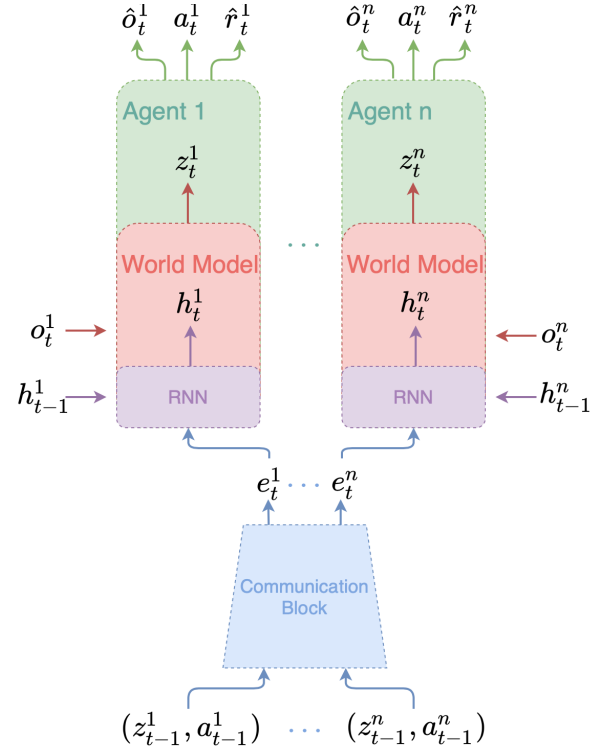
$\hat{o}_t^1$ $a_t^1$ $\hat{r}_t^1$

$\hat{o}_t^n$ $a_t^n$ $\hat{r}_t^n$

Agent 1

$z_t^1$

Agent n

$z_t^n$

World Model

$h_t^1$

World Model

$h_t^n$

$o_t^1$

$o_t^n$

$h_{t-1}^1$

RNN

RNN

$h_{t-1}^n$

$e_t^1$ $\cdots$ $e_t^n$

Communication Block

$(z_{t-1}^1, a_{t-1}^1)$ $\cdots$ $(z_{t-1}^n, a_{t-1}^n)$